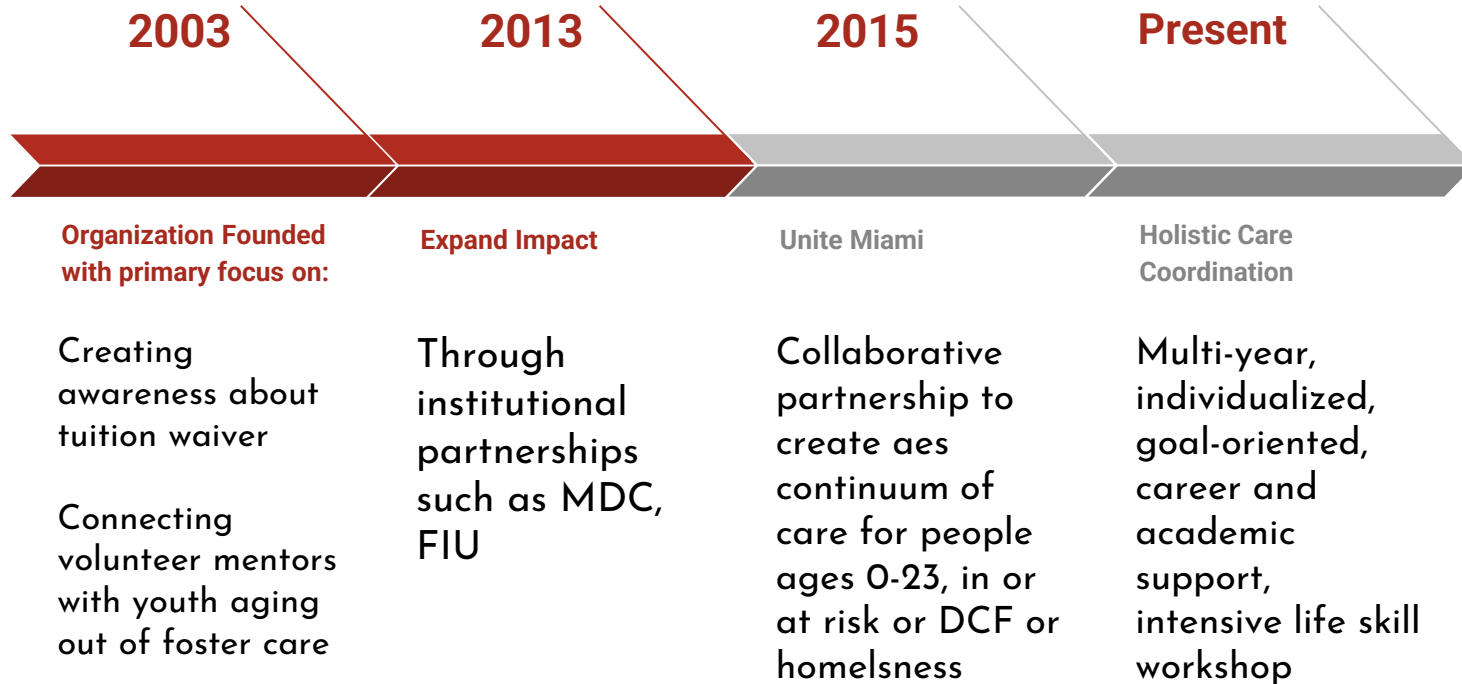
2003

Organization Founded with primary focus on:

Creating awareness about tuition waiver

Connecting volunteer mentors with youth aging out of foster care

2013

Expand Impact

Through institutional partnerships such as MDC, FIU

2015

Unite Miami

Collaborative partnership to create aes continuum of care for people ages 0-23, in or at risk or DCF or homelsness

Present

Holistic Care Coordination

Multi-year, individualized, goal-oriented, career and academic support, intensive life skill workshop